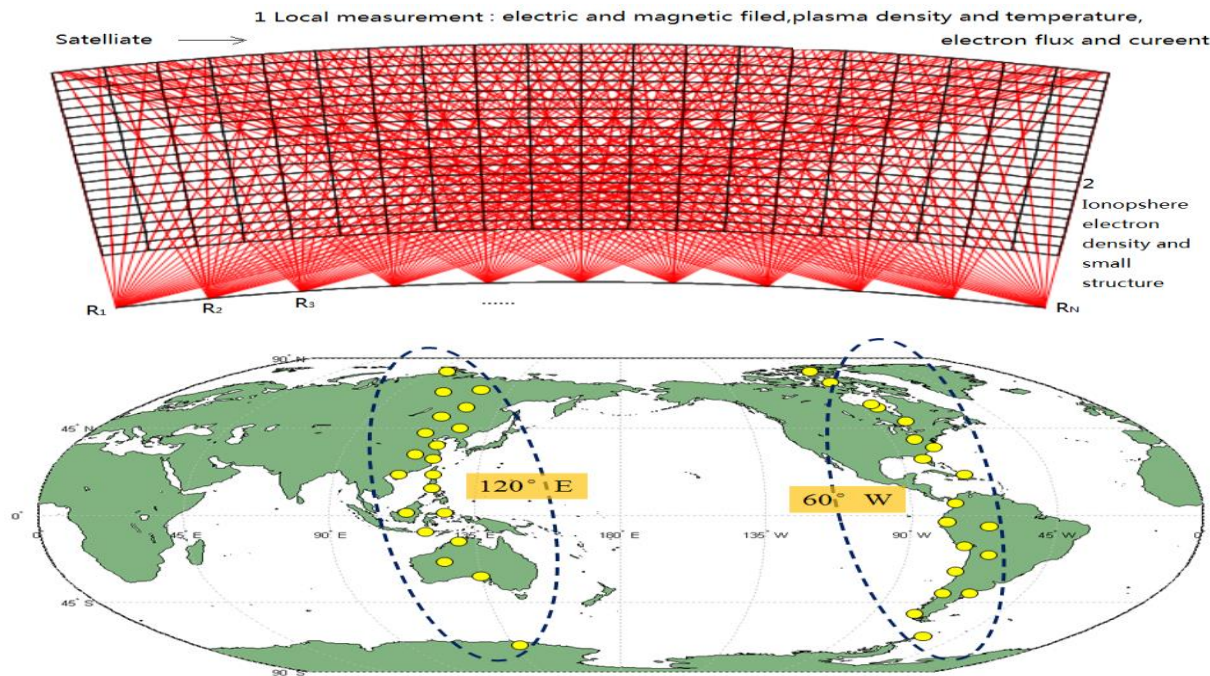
1 Local measurement : electric and magnetic filed,plasma density and temperature, electron flux and cureent

Satelliate

2
Ionopshere electron density and small structure

$R_1$ $R_2$ $R_3$ ...... $R_N$

90° N
45° N
0°
45° S
90° S
0
45° E
90° E
135° E
180° E
135° W
90° W
45° W
0

120° E
60° W